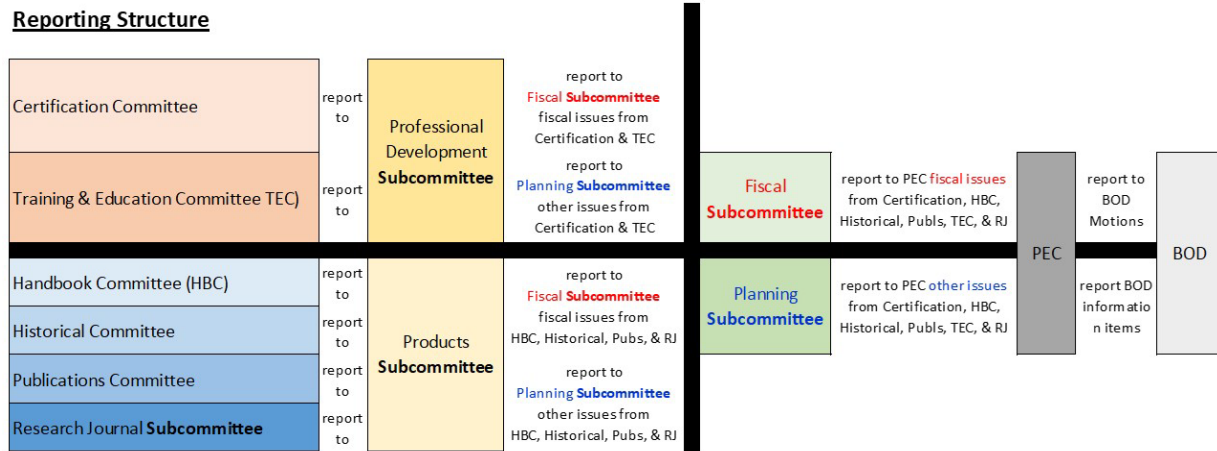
Reporting Structure

Certification Committee

report to

Training & Education Committee TEC)

report to

Professional Development Subcommittee

report to Fiscal Subcommittee fiscal issues from Certification & TEC

report to Planning Subcommittee other issues from Certification & TEC

Handbook Committee (HBC)

report to

Historical Committee

report to

Publications Committee

report to

Research Journal Subcommittee

report to

Products Subcommittee

report to Fiscal Subcommittee fiscal issues from HBC, Historical, Pubs, & RJ

report to Planning Subcommittee other issues from HBC, Historical, Pubs, & RJ

Fiscal Subcommittee

report to PEC fiscal issues from Certification, HBC, Historical, Publs, TEC, & RJ

Planning Subcommittee

report to PEC other issues from Certification, HBC, Historical, Publs, TEC, & RJ

PEC

report to BOD Motions

report BOD information items

BOD